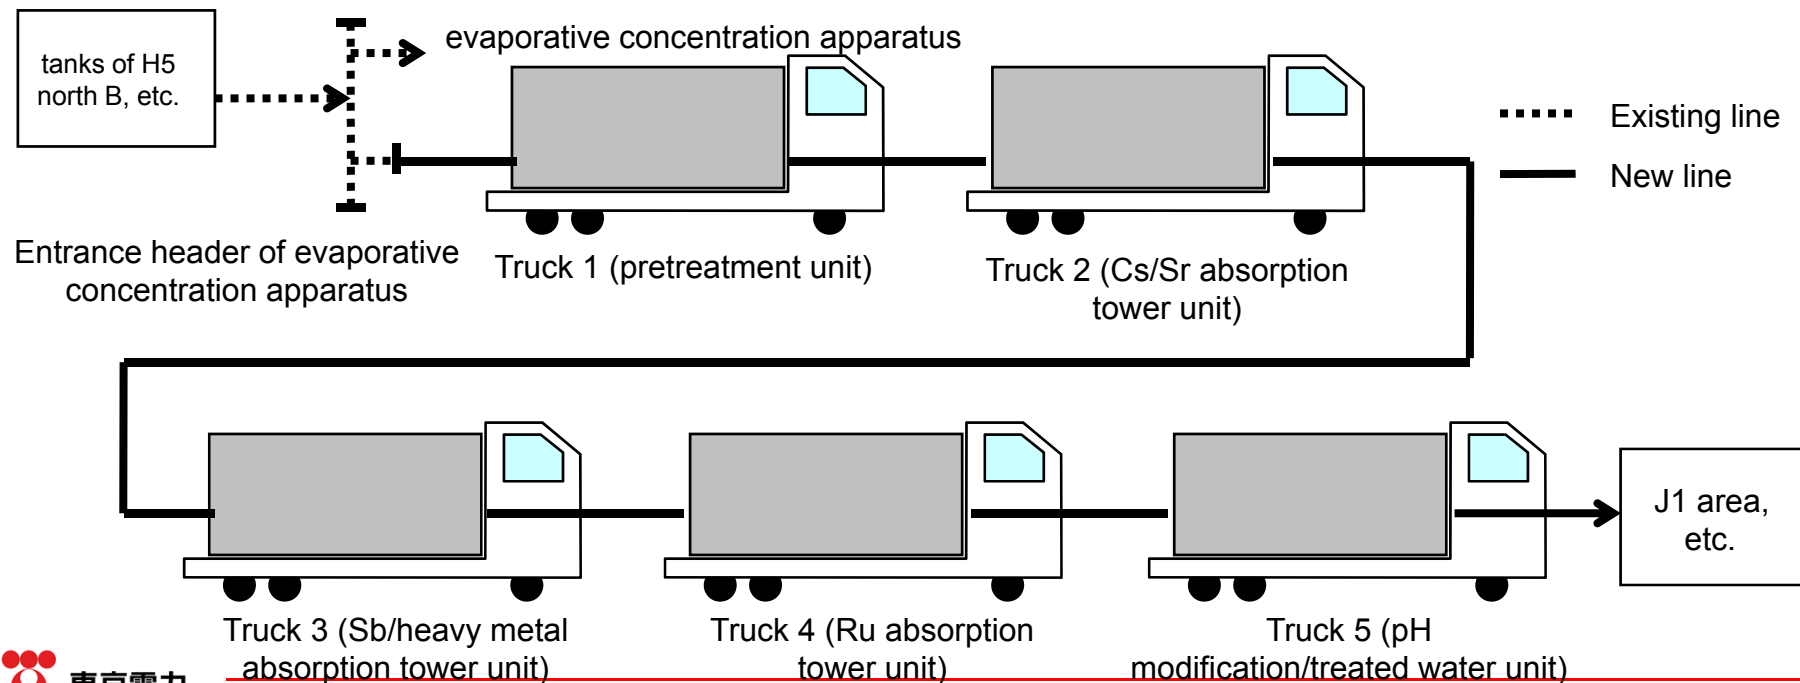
tanks of H5 north B, etc.

evaporative concentration apparatus

Existing line

New line

Entrance header of evaporative concentration apparatus

Truck 1 (pretreatment unit)

Truck 2 (Cs/Sr absorption tower unit)

J1 area, etc.

Truck 3 (Sb/heavy metal absorption tower unit)

Truck 4 (Ru absorption tower unit)

Truck 5 (pH modification/treated water unit)

東京電力